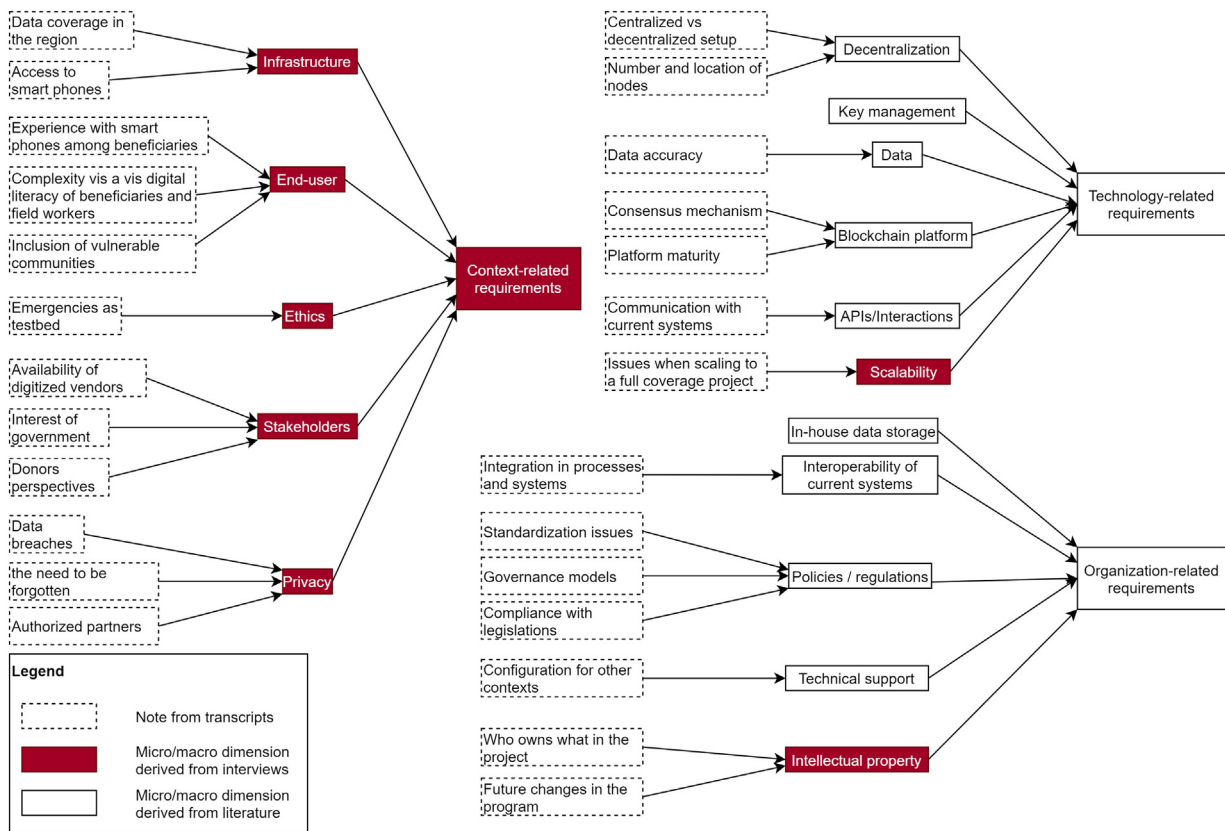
Data coverage in the region

Access to smart phones

Infrastructure

Experience with smart phones among beneficiaries

Complexity vis a vis digital literacy of beneficiaries and field workers

Inclusion of vulnerable communities

End-user

Emergencies as testbed

Ethics

Availability of digitized vendors

Interest of government

Donors perspectives

Stakeholders

Data breaches

the need to be forgotten

Authorized partners

Privacy

Context-related requirements

Legend

Note from transcripts

Micro/macro dimension derived from interviews

Micro/macro dimension derived from literature

Centralized vs decentralized setup

Number and location of nodes

Decentralization

Key management

Data accuracy

Data

Consensus mechanism

Platform maturity

Blockchain platform

Communication with current systems

APIs/Interactions

Issues when scaling to a full coverage project

Scalability

Technology-related requirements

In-house data storage

Integration in processes and systems

Interoperability of current systems

Standardization issues

Governance models

Compliance with legislations

Policies / regulations

Configuration for other contexts

Technical support

Who owns what in the project

Future changes in the program

Intellectual property

Organization-related requirements